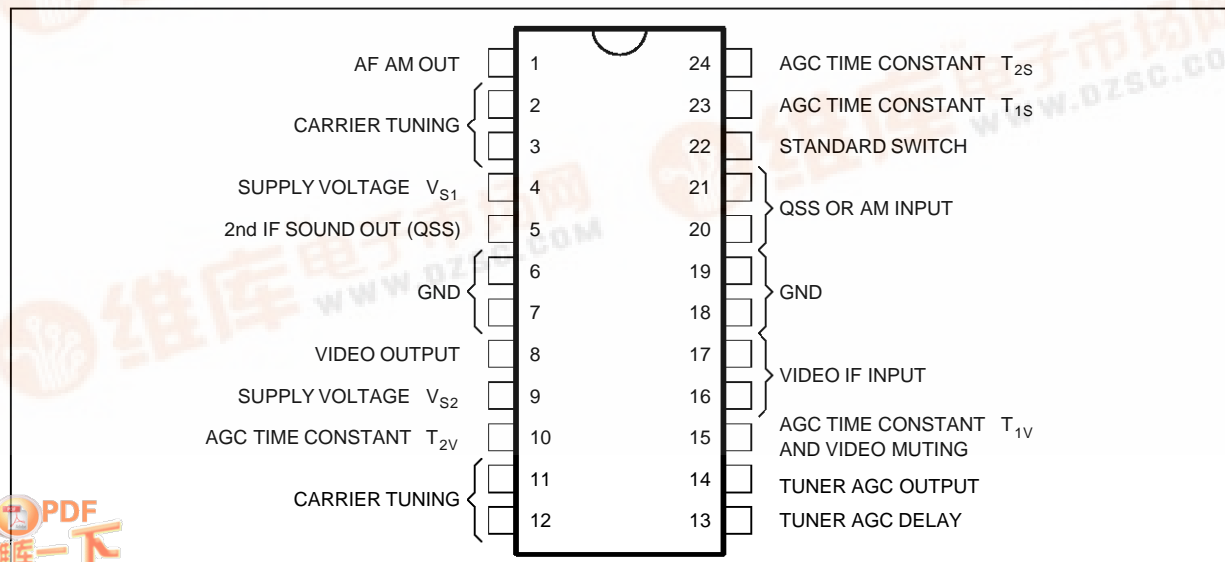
AF AM OUT 1
CARRIER TUNING 2
3
SUPPLY VOLTAGE $V_{S1}$ 4
2nd IF SOUND OUT (QSS) 5
GND 6
7
VIDEO OUTPUT 8
SUPPLY VOLTAGE $V_{S2}$ 9
AGC TIME CONSTANT $T_{2V}$ 10
CARRIER TUNING 11
12

24 AGC TIME CONSTANT $T_{2S}$
23 AGC TIME CONSTANT $T_{1S}$
22 STANDARD SWITCH
21 QSS OR AM INPUT
20
19 GND
18
17 VIDEO IF INPUT
16
15 AGC TIME CONSTANT $T_{1V}$ AND VIDEO MUTING
14 TUNER AGC OUTPUT
13 TUNER AGC DELAY

维库电子市场网 WWW.DZSC.COM
PDF 瞧一下